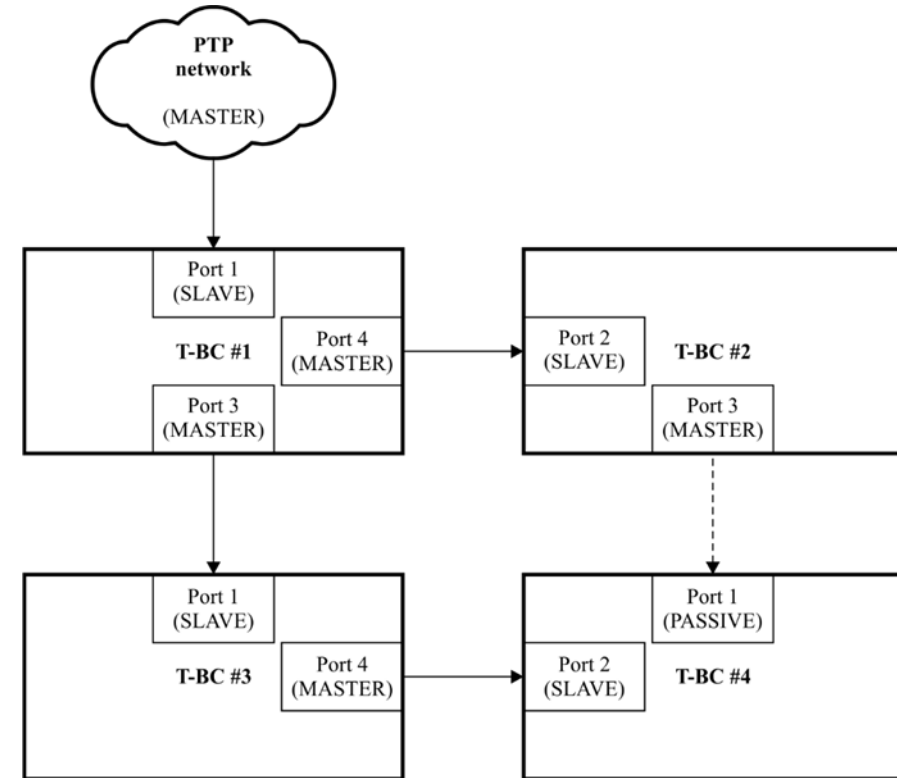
PTP network

(MASTER)

Port 1
(SLAVE)

T-BC #1

Port 4
(MASTER)

Port 3
(MASTER)

Port 2
(SLAVE)

T-BC #2

Port 3
(MASTER)

Port 1
(SLAVE)

T-BC #3

Port 4
(MASTER)

Port 1
(PASSIVE)

Port 2
(SLAVE)

T-BC #4